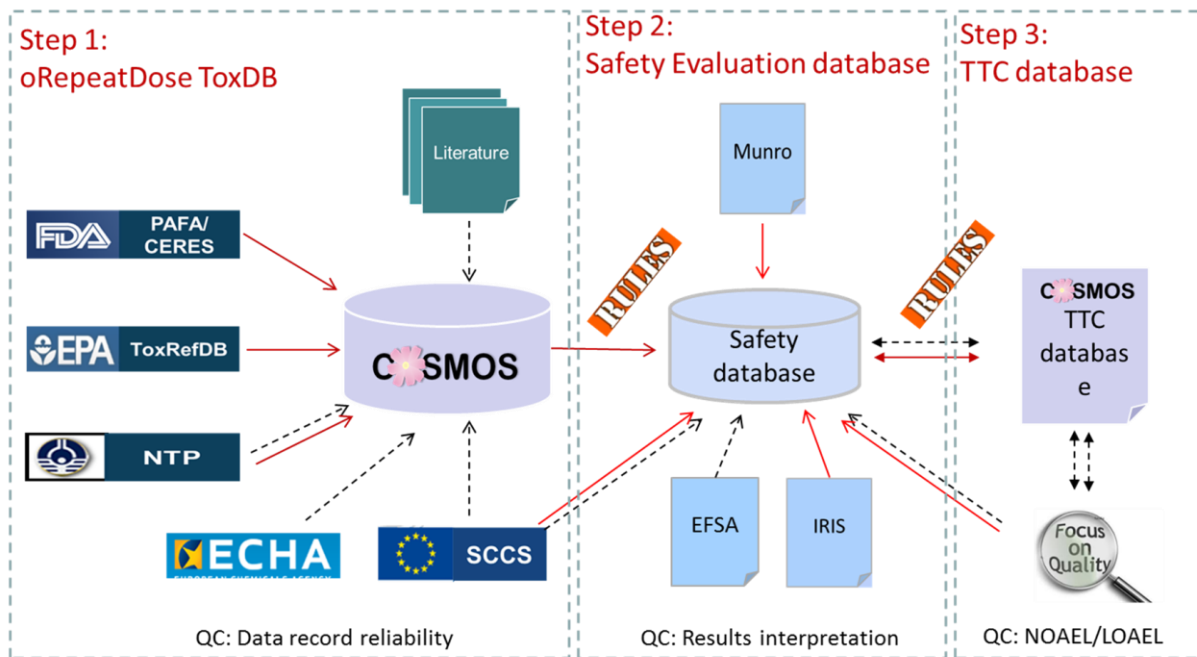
Step 1:
oRepeatDose ToxDB

Literature

FDA PAFA/ CERES

EPA ToxRefDB

NTP

ECHA EUROPEAN CHEMICALS AGENCY

SCCS

COSMOS

QC: Data record reliability

Step 2:
Safety Evaluation database

Munro

RULES

Safety database

EFSA

IRIS

QC: Results interpretation

Step 3:
TTC database

RULES

COSMOS TTC databas e

Focus on Quality

QC: NOAEL/LOAEL